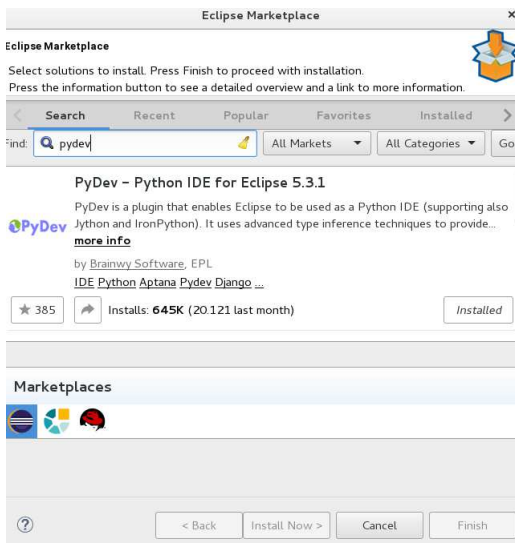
Eclipse Marketplace ×

Eclipse Marketplace

Select solutions to install. Press Finish to proceed with installation.
Press the information button to see a detailed overview and a link to more information.

< Search Recent Popular Favorites Installed >

ind: pydev All Markets All Categories Go

PyDev - Python IDE for Eclipse 5.3.1

PyDev PyDev is a plugin that enables Eclipse to be used as a Python IDE (supporting also Jython and IronPython). It uses advanced type inference techniques to provide... more info

by Brainwy Software, EPL
IDE Python Aptana Pydev Django ...

★ 385 Installs: 645K (20.121 last month) Installed

Marketplaces

< Back Install Now > Cancel Finish